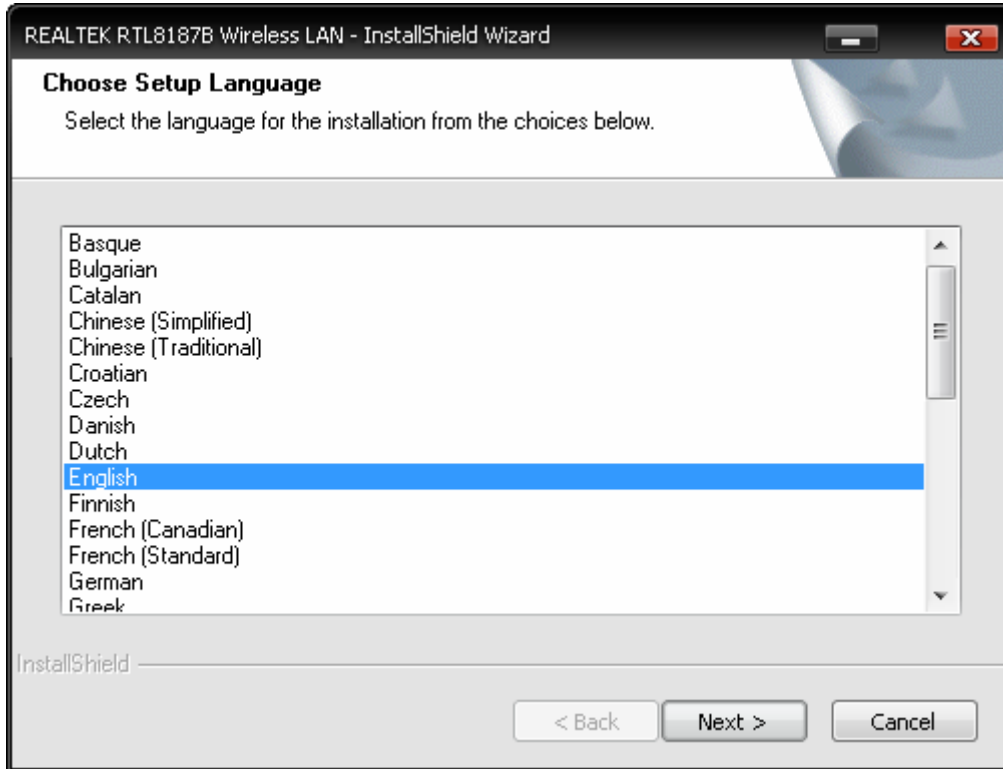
REALTEK RTL8187B Wireless LAN - InstallShield Wizard

Choose Setup Language

Select the language for the installation from the choices below.

Basque
Bulgarian
Catalan
Chinese (Simplified)
Chinese (Traditional)
Croatian
Czech
Danish
Dutch
English
Finnish
French (Canadian)
French (Standard)
German
Greek

InstallShield

< Back
Next >
Cancel